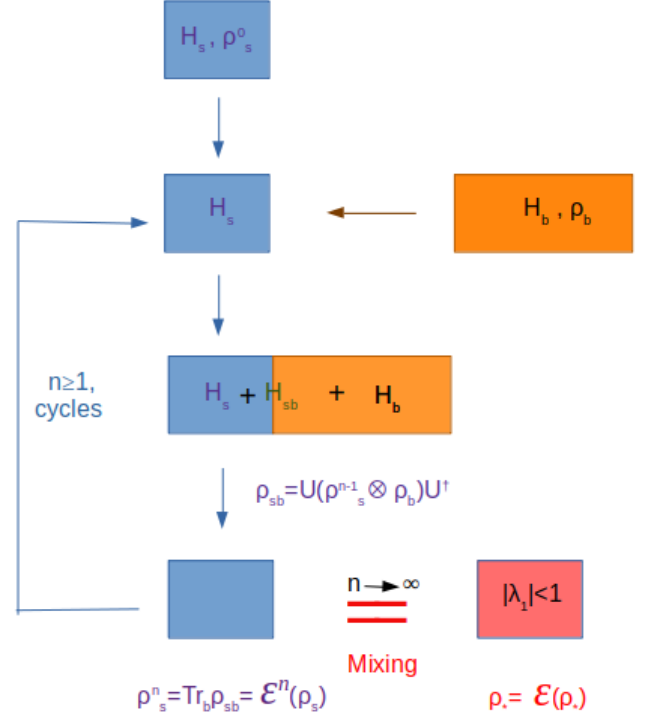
$H_s$, $\rho^0_s$

$H_s$

$H_b$, $\rho_b$

n≥1, cycles

$H_s$ + $H_{sb}$ + $H_b$

$\rho_{sb}=U(\rho^{n-1}_s \otimes \rho_b)U^\dagger$

$n \rightarrow \infty$

Mixing

$|\lambda_1|<1$

$\rho^n_s=Tr_b\rho_{sb}=\mathcal{E}^n(\rho_s)$

$\rho_*=\mathcal{E}(\rho_*)$